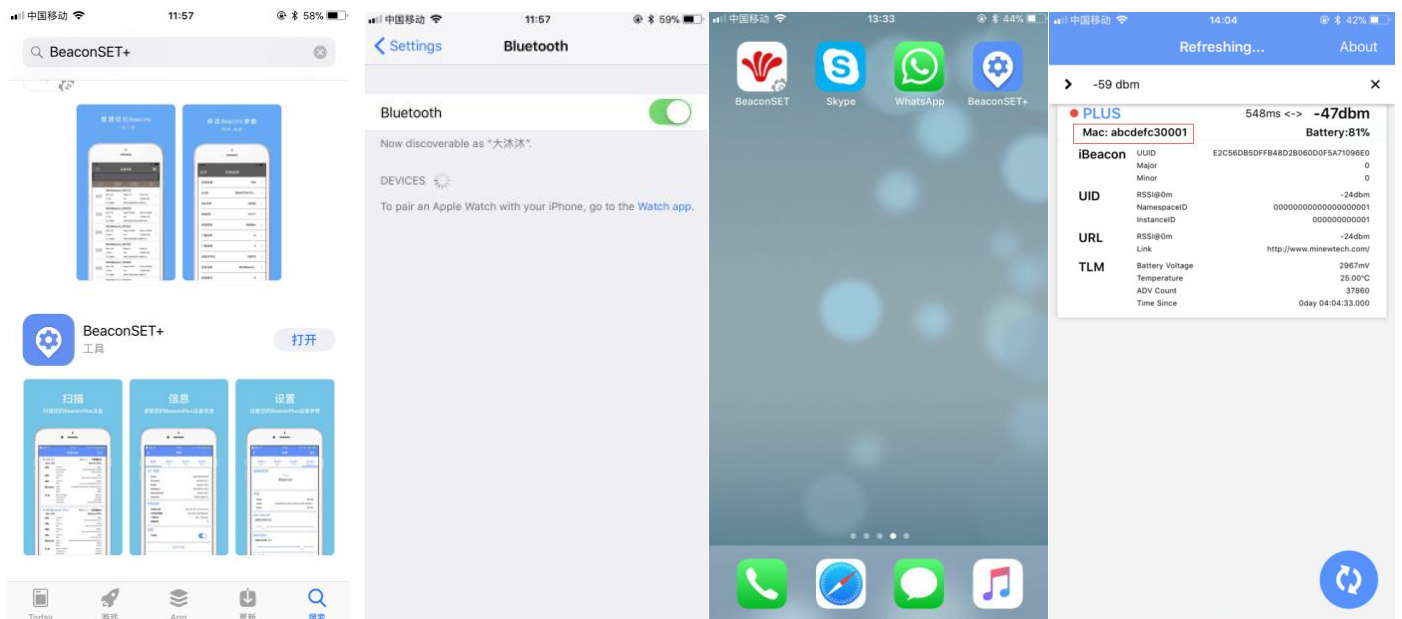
中国移动 11:57 58%

BeaconSET+

BeaconSET+
工具
打开

扫描

信息

设置

Today 游戏 App 更新 搜索

中国移动 11:57 59%

Settings Bluetooth

Bluetooth

Now discoverable as "大沐沐".

DEVICES

To pair an Apple Watch with your iPhone, go to the Watch app.

中国移动 13:33 44%

BeaconSET Skype WhatsApp BeaconSET+

中国移动 14:04 42%

Refreshing... About

-59 dbm

PLUS 548ms <-> -47dbm
Mac: abcdefc30001 Battery:81%

| | | |
|---|---|---|
| iBeacon | UUID | E2C56DB5DFFB48D2B060D0F5A71096E0 |
| | Major | 0 |
| | Minor | 0 |
| UID | RSSI@0m | -24dbm |
| | NamespaceID | 00000000000000000001 |
| | InstanceID | 000000000001 |
| URL | RSSI@0m | -24dbm |
| | Link | http://www.minewtech.com/ |
| TLM | Battery Voltage | 2967mV |
| | Temperature | 25.00°C |
| | ADV Count | 37860 |
| | Time Since | 0day 04:04:33.000 |